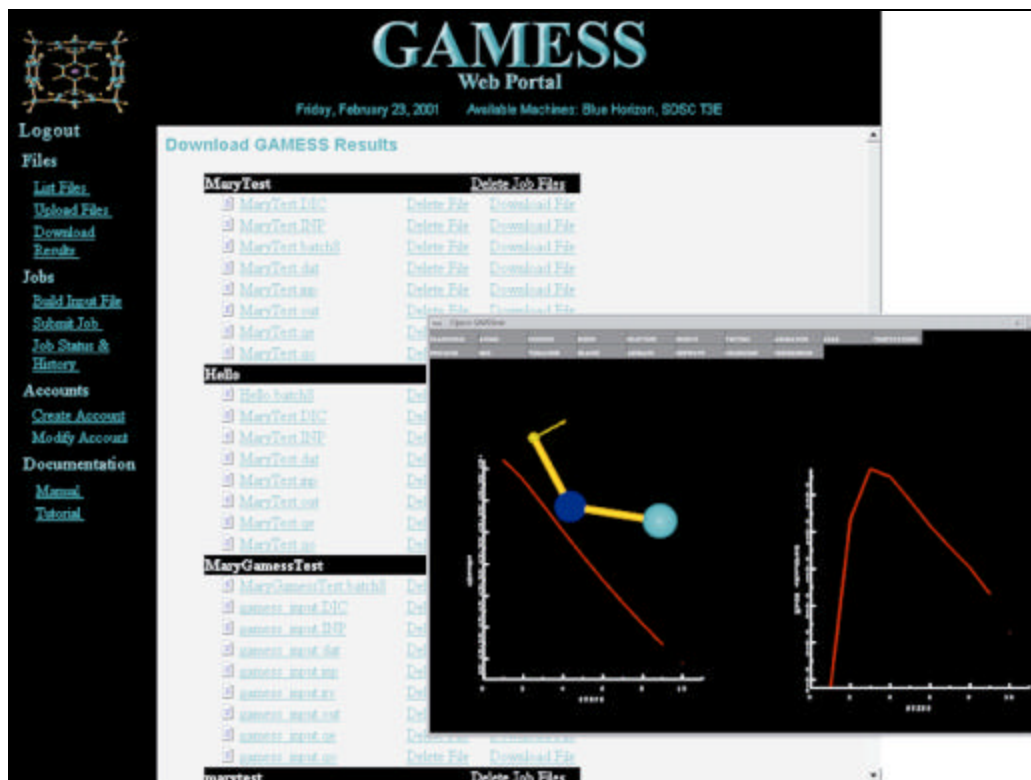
GAMESS
Web Portal
Friday, February 23, 2001 Available Machines: Blue Horizon, SDSC T3E

Logout
Files
List Files
Upload Files
Download Results
Jobs
Build Input File
Submit Job
Job Status & History
Accounts
Create Account
Modify Account
Documentation
Manual
Tutorial

Download GAMESS Results

| MaryTest | | Delete Job Files |
|---|---|---|
| MaryTest.DIC | Delete File | Download File |
| MaryTest.INP | Delete File | Download File |
| MaryTest.batchll | Delete File | Download File |
| MaryTest.dat | Delete File | Download File |
| MaryTest.irp | Delete File | Download File |
| MaryTest.out | Delete File | Download File |
| MaryTest.oe | De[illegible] | |
| MaryTest.oo | De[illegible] | |

| Hello | | |
|---|---|---|
| Hello.batchll | Del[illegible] | |
| MaryTest.DIC | Del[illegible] | |
| MaryTest.INP | Del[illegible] | |
| MaryTest.dat | Del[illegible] | |
| MaryTest.irp | Del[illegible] | |
| MaryTest.out | Del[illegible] | |
| MaryTest.oe | Del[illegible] | |
| MaryTest.oo | Del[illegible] | |

| MaryGamessTest | | |
|---|---|---|
| MaryGamessTest.batchll | Del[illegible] | |
| gamess_input.DIC | Del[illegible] | |
| gamess_input.INP | Del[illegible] | |
| gamess_input.dat | Del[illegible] | |
| gamess_input.irp | Del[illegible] | |
| gamess_input.rv | Del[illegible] | |
| gamess_input.out | Del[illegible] | |
| gamess_input.oe | Delete File | Download File |
| gamess_input.oo | Delete File | Download File |

| marytest | | Delete Job Files |
|---|---|---|

Open QMView
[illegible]